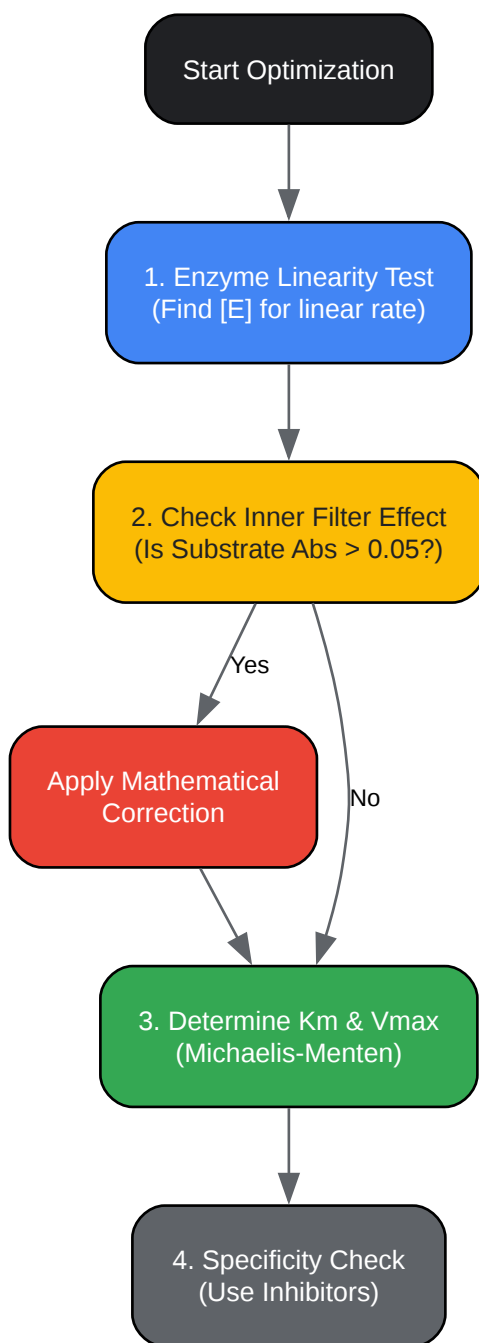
Start Optimization

1. Enzyme Linearity Test
(Find [E] for linear rate)

2. Check Inner Filter Effect
(Is Substrate Abs > 0.05?)

Yes

Apply Mathematical Correction

No

3. Determine Km & Vmax
(Michaelis-Menten)

4. Specificity Check
(Use Inhibitors)